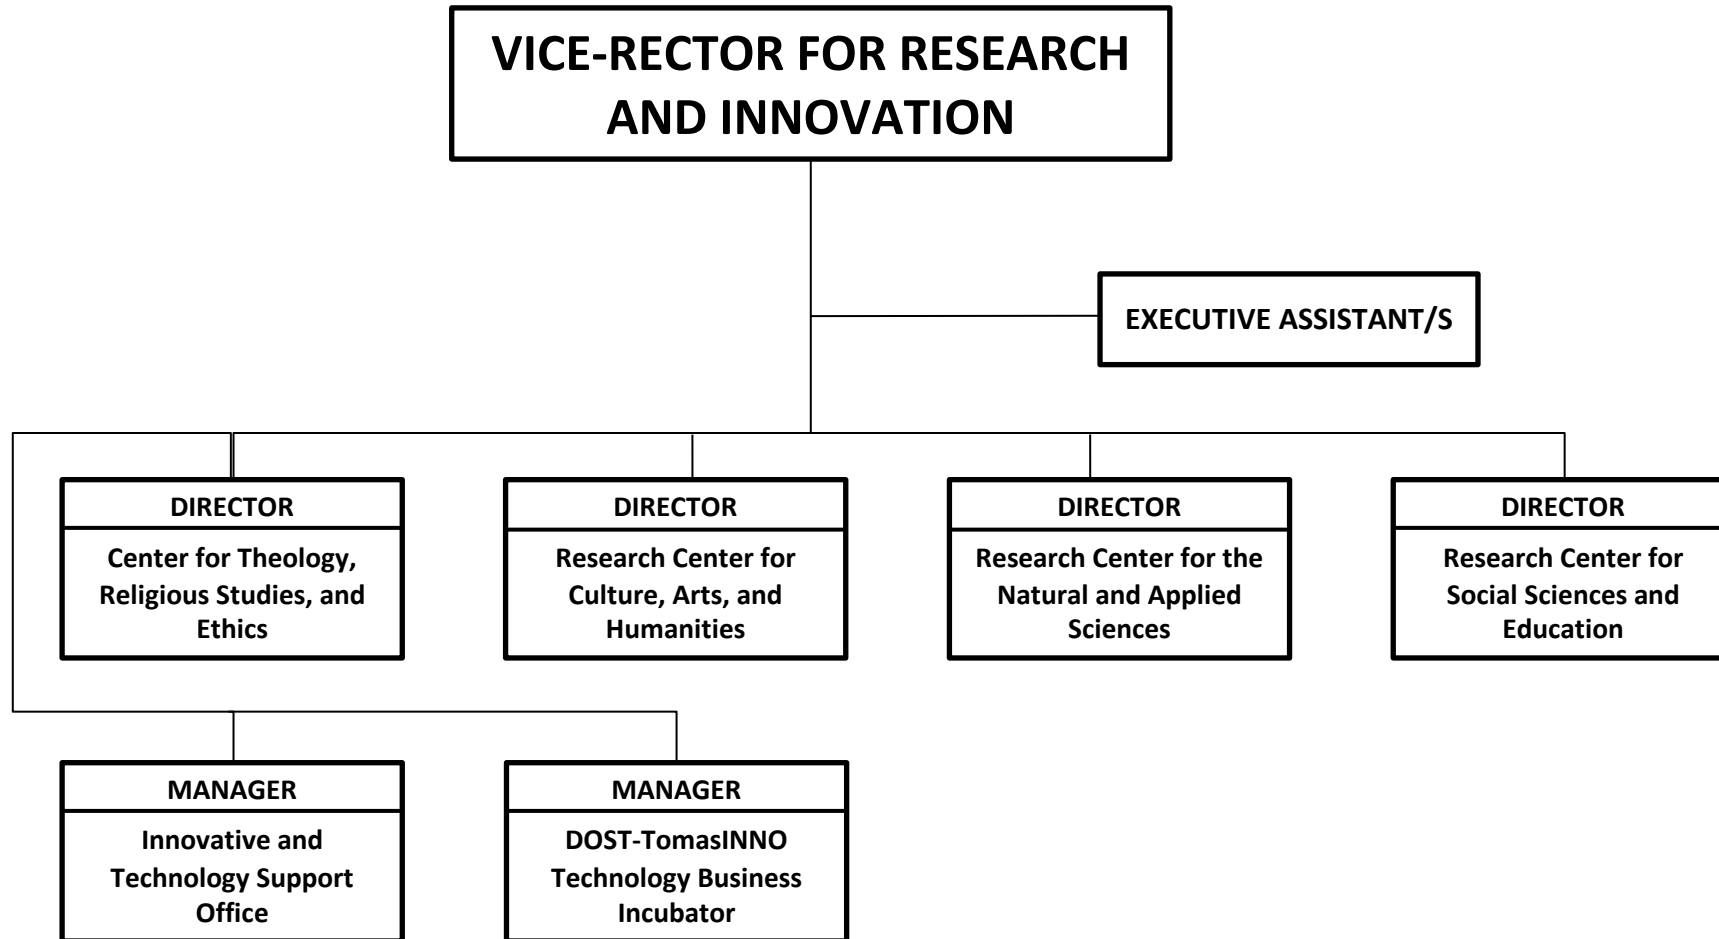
VICE-RECTOR FOR RESEARCH AND INNOVATION

EXECUTIVE ASSISTANT/S

DIRECTOR
Center for Theology, Religious Studies, and Ethics

DIRECTOR
Research Center for Culture, Arts, and Humanities

DIRECTOR
Research Center for the Natural and Applied Sciences

DIRECTOR
Research Center for Social Sciences and Education

MANAGER
Innovative and Technology Support Office

MANAGER
DOST-TomasINNO Technology Business Incubator